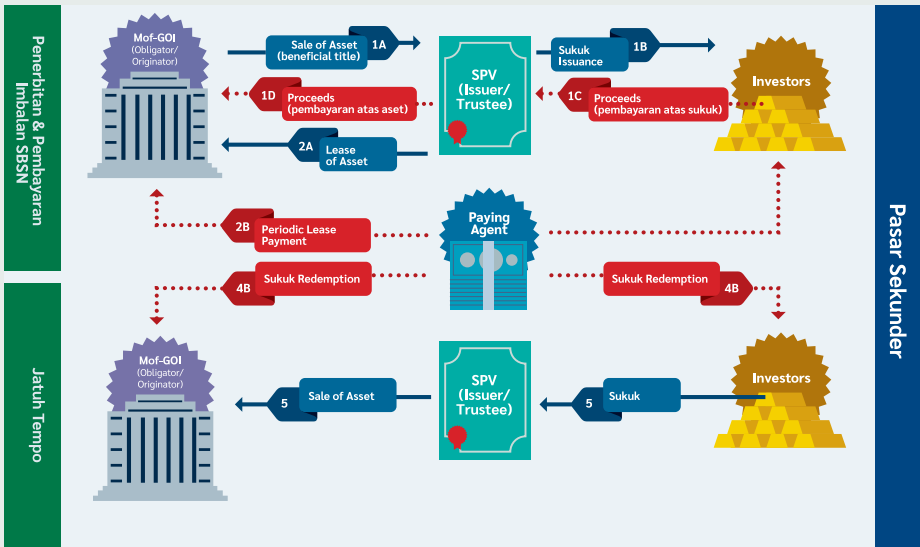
Penerbitan & Pembayaran Imbalan SBSN

Mof-GOI
(Obligator/ Originator)

Sale of Asset (beneficial title) 1A

SPV/ (Issuer/ Trustee)

Sukuk Issuance 1B

Investors

1D Proceeds (pembayaran atas aset)

1C Proceeds (pembayaran atas sukuk)

2A Lease of Asset

Paying Agent

2B Periodic Lease Payment

4B Sukuk Redemption

Sukuk Redemption 4B

Pasar Sekunder

Jatuh Tempo

Mof-GOI
(Obligator/ Originator)

5 Sale of Asset

SPV/ (Issuer/ Trustee)

5 Sukuk

Investors